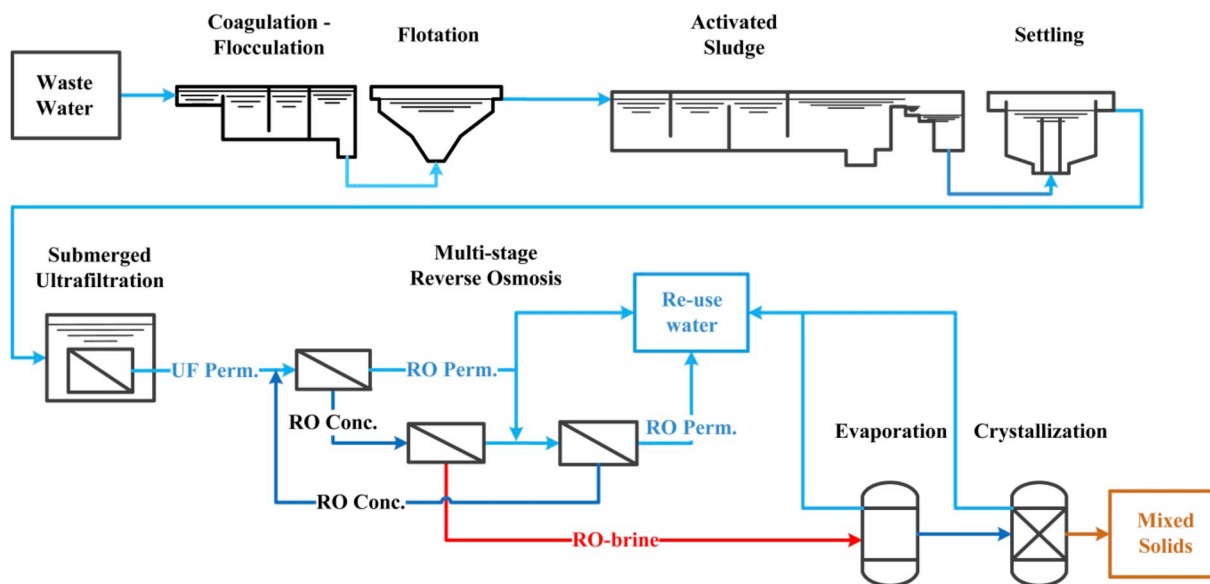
Waste Water

Coagulation - Flocculation

Flotation

Activated Sludge

Settling

Submerged Ultrafiltration

Multi-stage Reverse Osmosis

Re-use water

UF Perm.

RO Perm.

RO Conc.

RO Perm.

Evaporation

Crystallization

RO Conc.

RO-brine

Mixed Solids